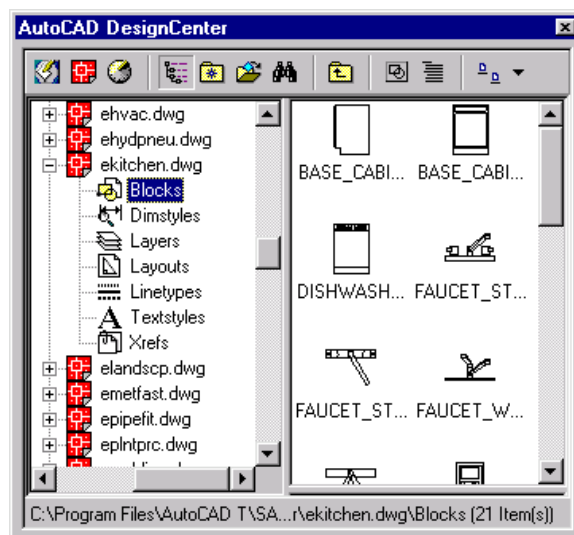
AutoCAD DesignCenter

ehvac.dwg
ehydpneu.dwg
ekitchen.dwg
Blocks
Dimstyles
Layers
Layouts
Linetypes
Textstyles
Xrefs
elandscp.dwg
emetfast.dwg
epipefit.dwg
eplntprc.dwg

BASE_CABI... BASE_CABI...
DISHWASH... FAUCET_ST...
FAUCET_ST... FAUCET_W...

C:\Program Files\AutoCAD T\SA...r\ekitchen.dwg\Blocks (21 Item(s))